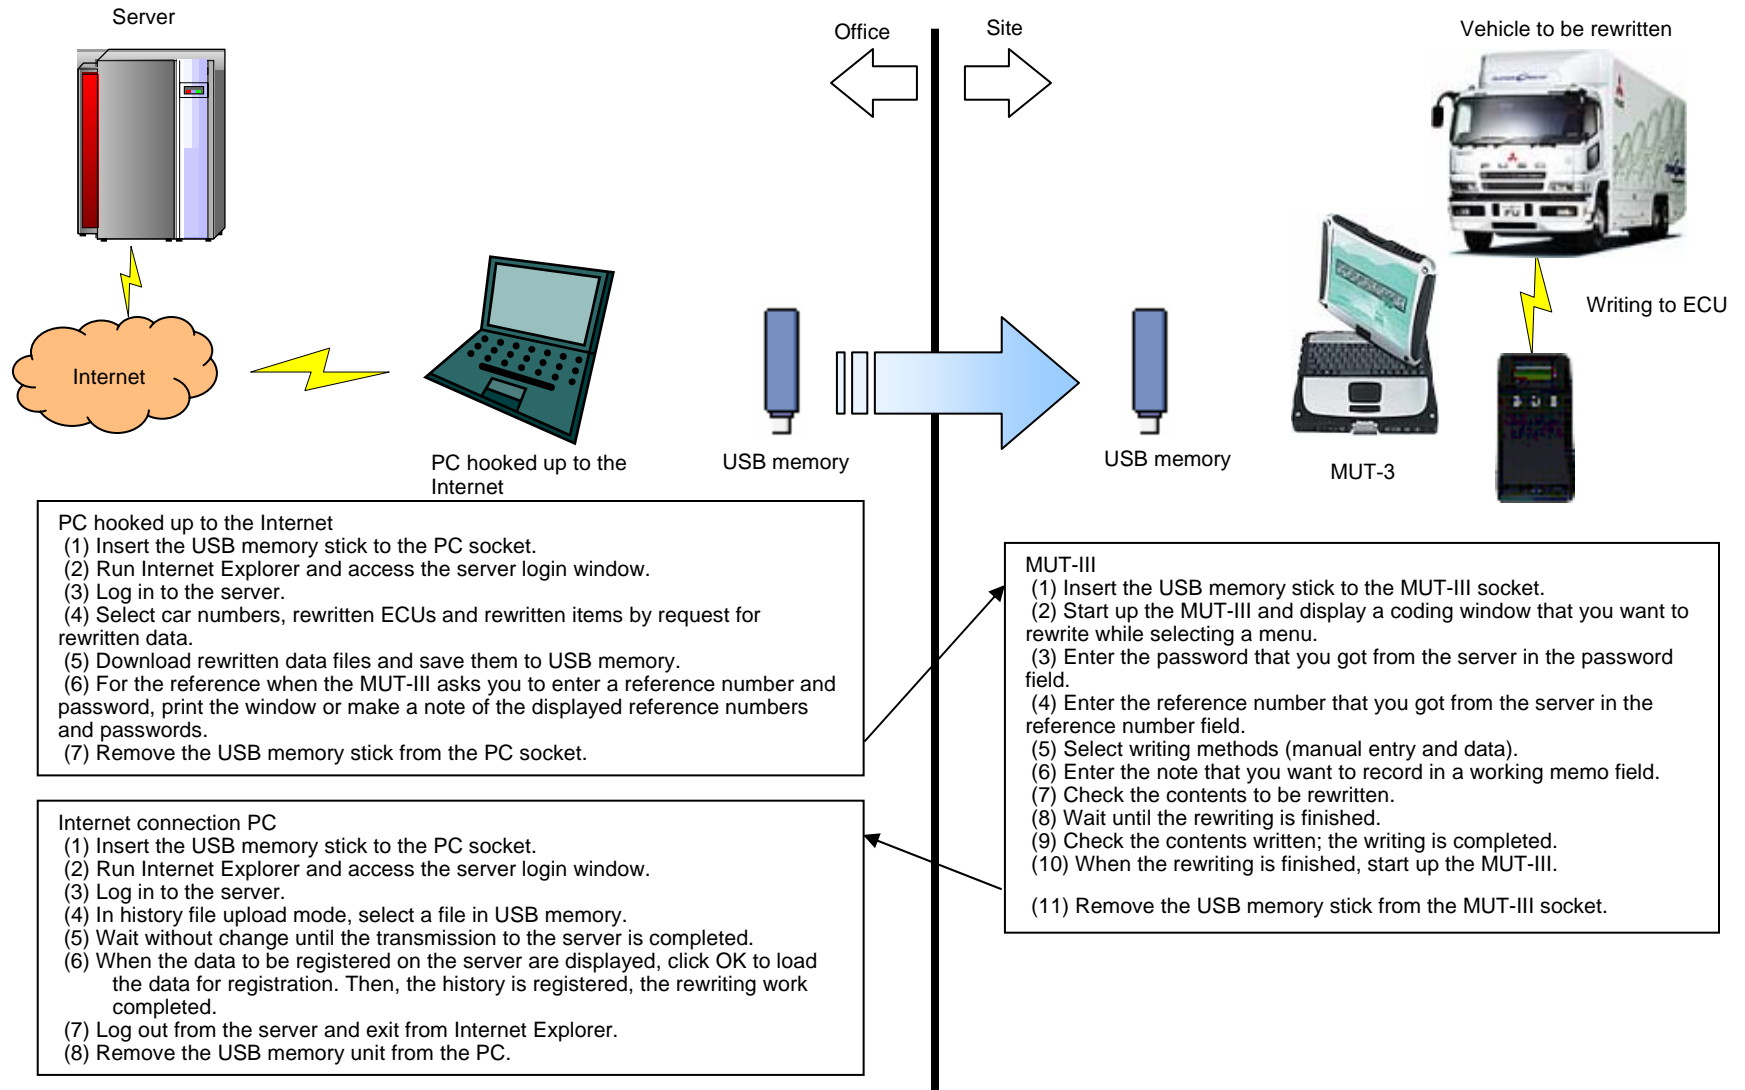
Server

Office

Site

Vehicle to be rewritten

Internet

Writing to ECU

PC hooked up to the Internet

USB memory

USB memory

MUT-3

PC hooked up to the Internet
(1) Insert the USB memory stick to the PC socket.
(2) Run Internet Explorer and access the server login window.
(3) Log in to the server.
(4) Select car numbers, rewritten ECUs and rewritten items by request for rewritten data.
(5) Download rewritten data files and save them to USB memory.
(6) For the reference when the MUT-III asks you to enter a reference number and password, print the window or make a note of the displayed reference numbers and passwords.
(7) Remove the USB memory stick from the PC socket.

MUT-III
(1) Insert the USB memory stick to the MUT-III socket.
(2) Start up the MUT-III and display a coding window that you want to rewrite while selecting a menu.
(3) Enter the password that you got from the server in the password field.
(4) Enter the reference number that you got from the server in the reference number field.
(5) Select writing methods (manual entry and data).
(6) Enter the note that you want to record in a working memo field.
(7) Check the contents to be rewritten.
(8) Wait until the rewriting is finished.
(9) Check the contents written; the writing is completed.
(10) When the rewriting is finished, start up the MUT-III.

(11) Remove the USB memory stick from the MUT-III socket.

Internet connection PC
(1) Insert the USB memory stick to the PC socket.
(2) Run Internet Explorer and access the server login window.
(3) Log in to the server.
(4) In history file upload mode, select a file in USB memory.
(5) Wait without change until the transmission to the server is completed.
(6) When the data to be registered on the server are displayed, click OK to load the data for registration. Then, the history is registered, the rewriting work completed.
(7) Log out from the server and exit from Internet Explorer.
(8) Remove the USB memory unit from the PC.